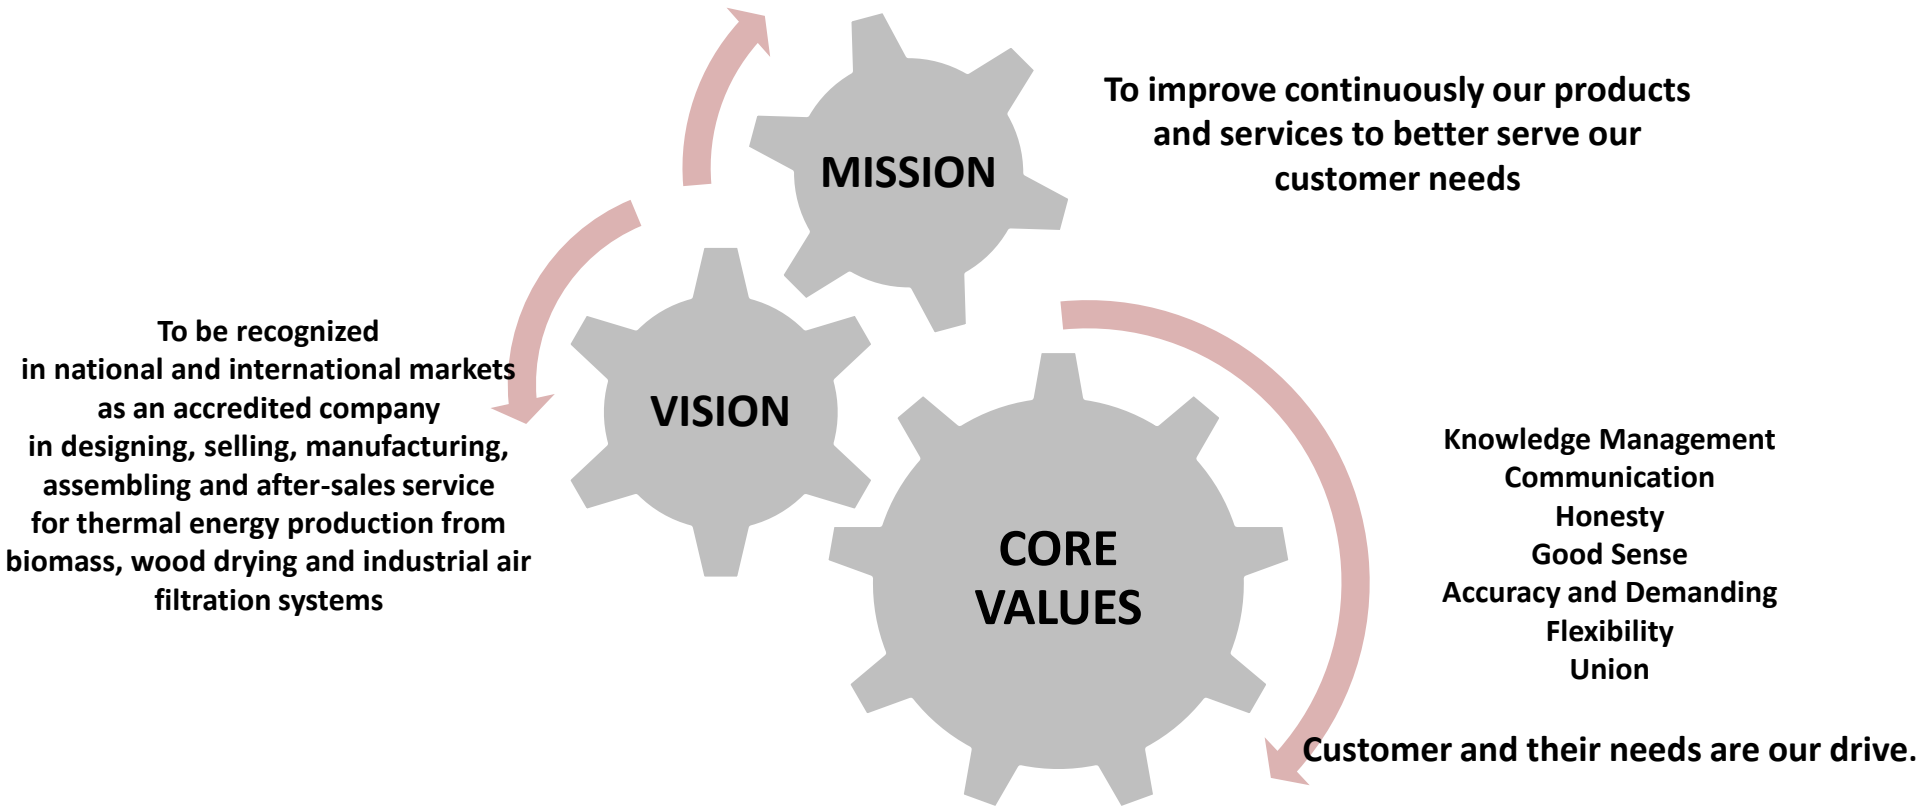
MISSION

To improve continuously our products and services to better serve our customer needs

To be recognized in national and international markets as an accredited company in designing, selling, manufacturing, assembling and after-sales service for thermal energy production from biomass, wood drying and industrial air filtration systems

VISION

CORE VALUES

Knowledge Management
Communication
Honesty
Good Sense
Accuracy and Demanding
Flexibility
Union

Customer and their needs are our drive.